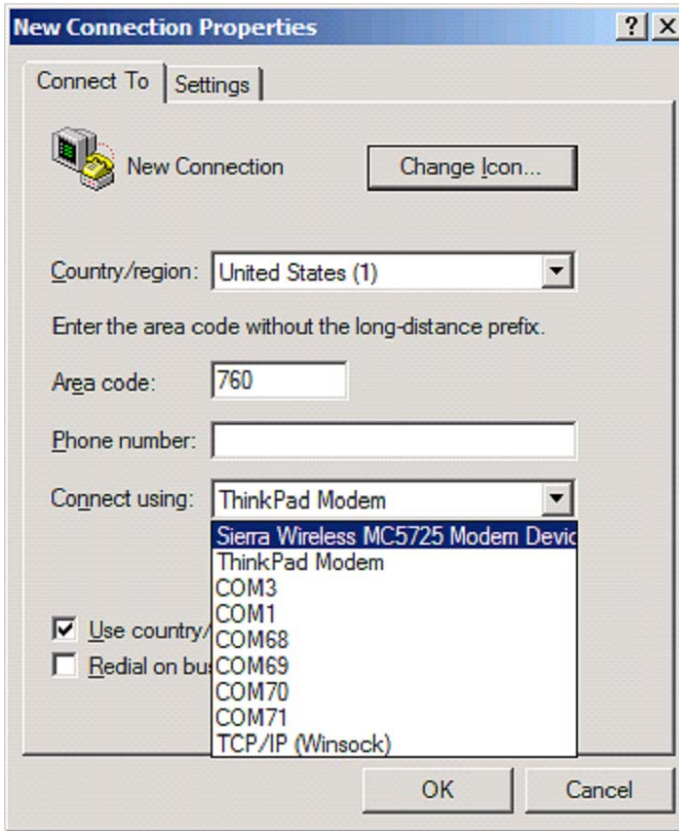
New Connection Properties
? X
Connect To
Settings
New Connection
Change Icon...
Country/region: United States (1)
Enter the area code without the long-distance prefix.
Area code: 760
Phone number:
Connect using: ThinkPad Modem
Sierra Wireless MC5725 Modem Devic
ThinkPad Modem
COM3
COM1
COM68
COM69
COM70
COM71
TCP/IP (Winsock)
Use country/
Redial on bu
OK
Cancel